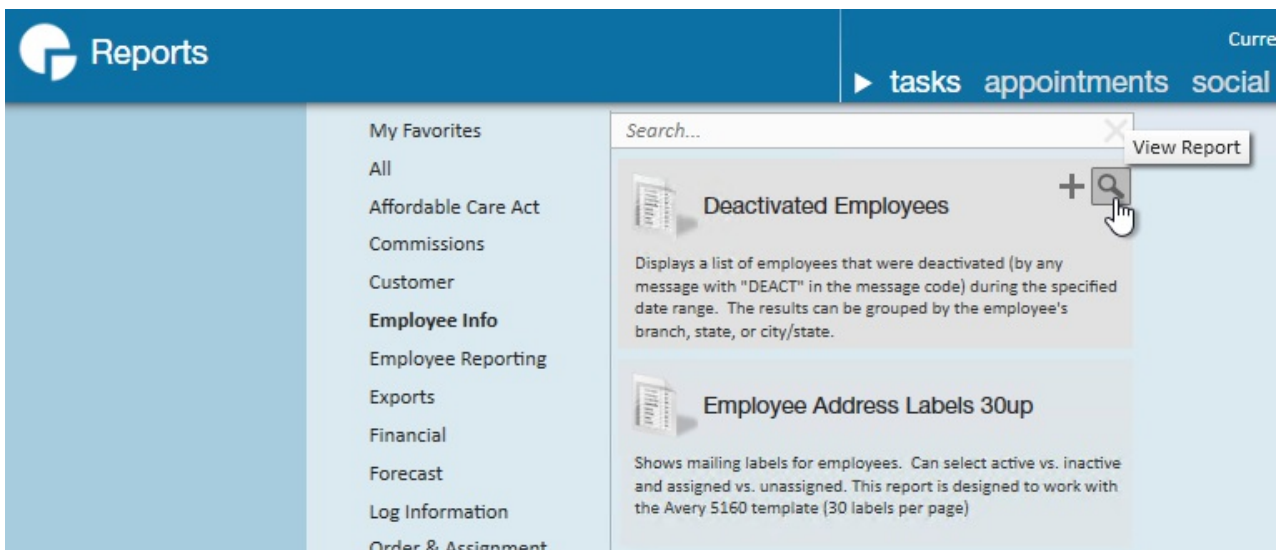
Reports

Curre

▶ tasks appointments social

My Favorites
All
Affordable Care Act
Commissions
Customer
Employee Info
Employee Reporting
Exports
Financial
Forecast
Log Information
Order & Assignment

Search...

View Report

Deactivated Employees

Displays a list of employees that were deactivated (by any message with "DEACT" in the message code) during the specified date range. The results can be grouped by the employee's branch, state, or city/state.

Employee Address Labels 30up

Shows mailing labels for employees. Can select active vs. inactive and assigned vs. unassigned. This report is designed to work with the Avery 5160 template (30 labels per page)